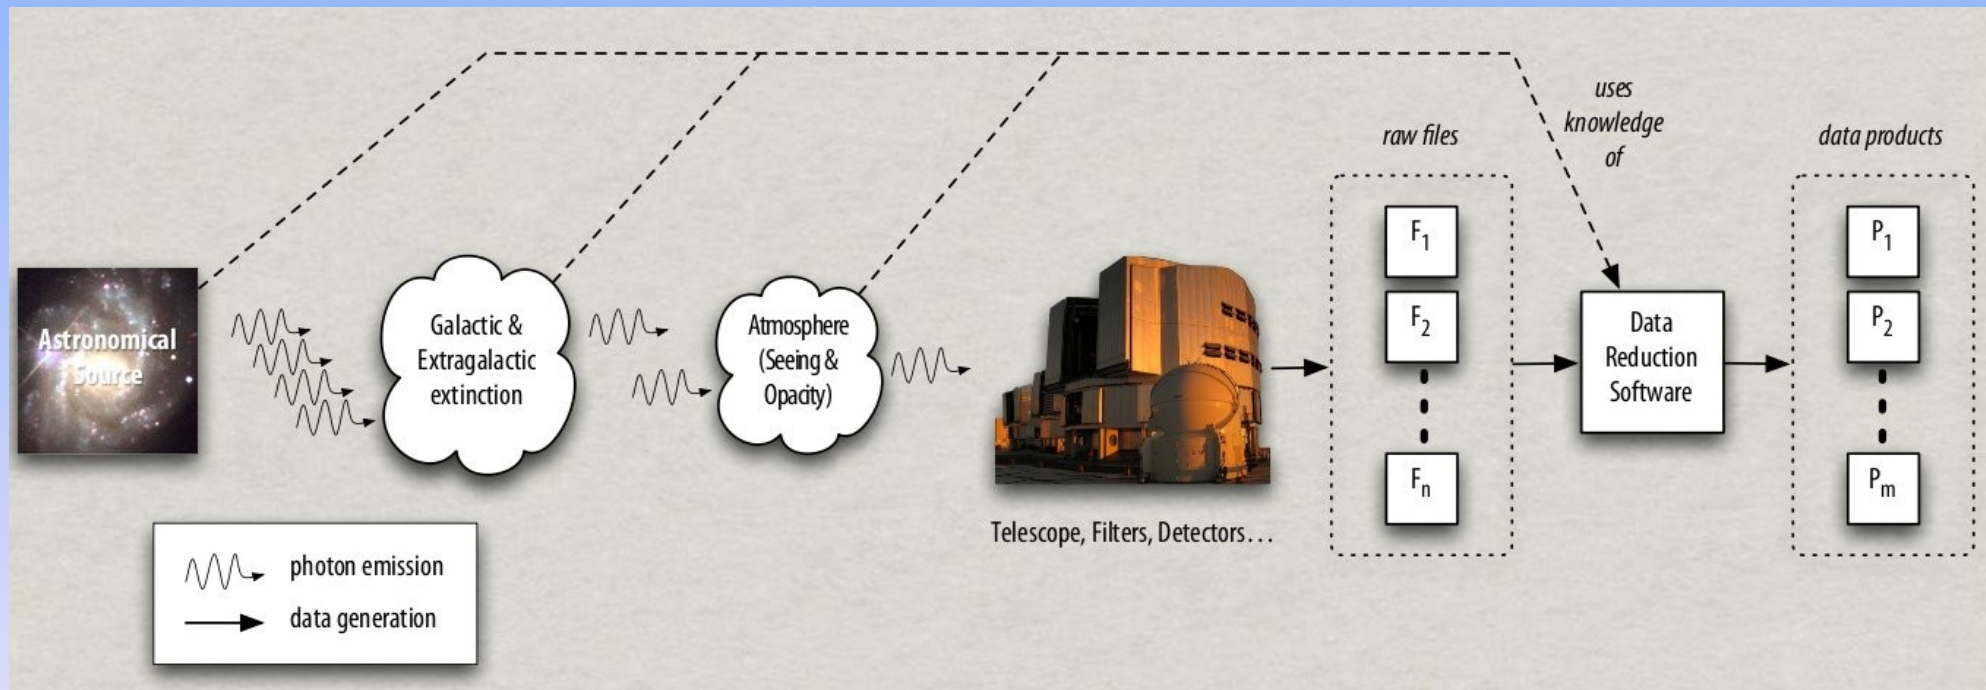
Astronomical Source

Galactic & Extragalactic extinction

Atmosphere (Seeing & Opacity)

Telescope, Filters, Detectors...

raw files

$F_1$

$F_2$

$F_n$

uses knowledge of

Data Reduction Software

data products

$P_1$

$P_2$

$P_m$

photon emission

data generation